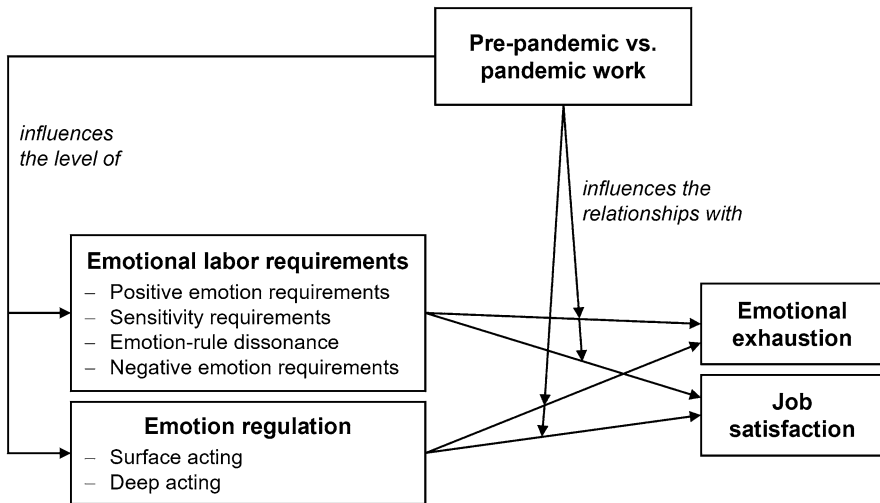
Pre-pandemic vs. pandemic work

influences the level of

influences the relationships with

Emotional labor requirements
– Positive emotion requirements
– Sensitivity requirements
– Emotion-rule dissonance
– Negative emotion requirements

Emotion regulation
– Surface acting
– Deep acting

Emotional exhaustion

Job satisfaction